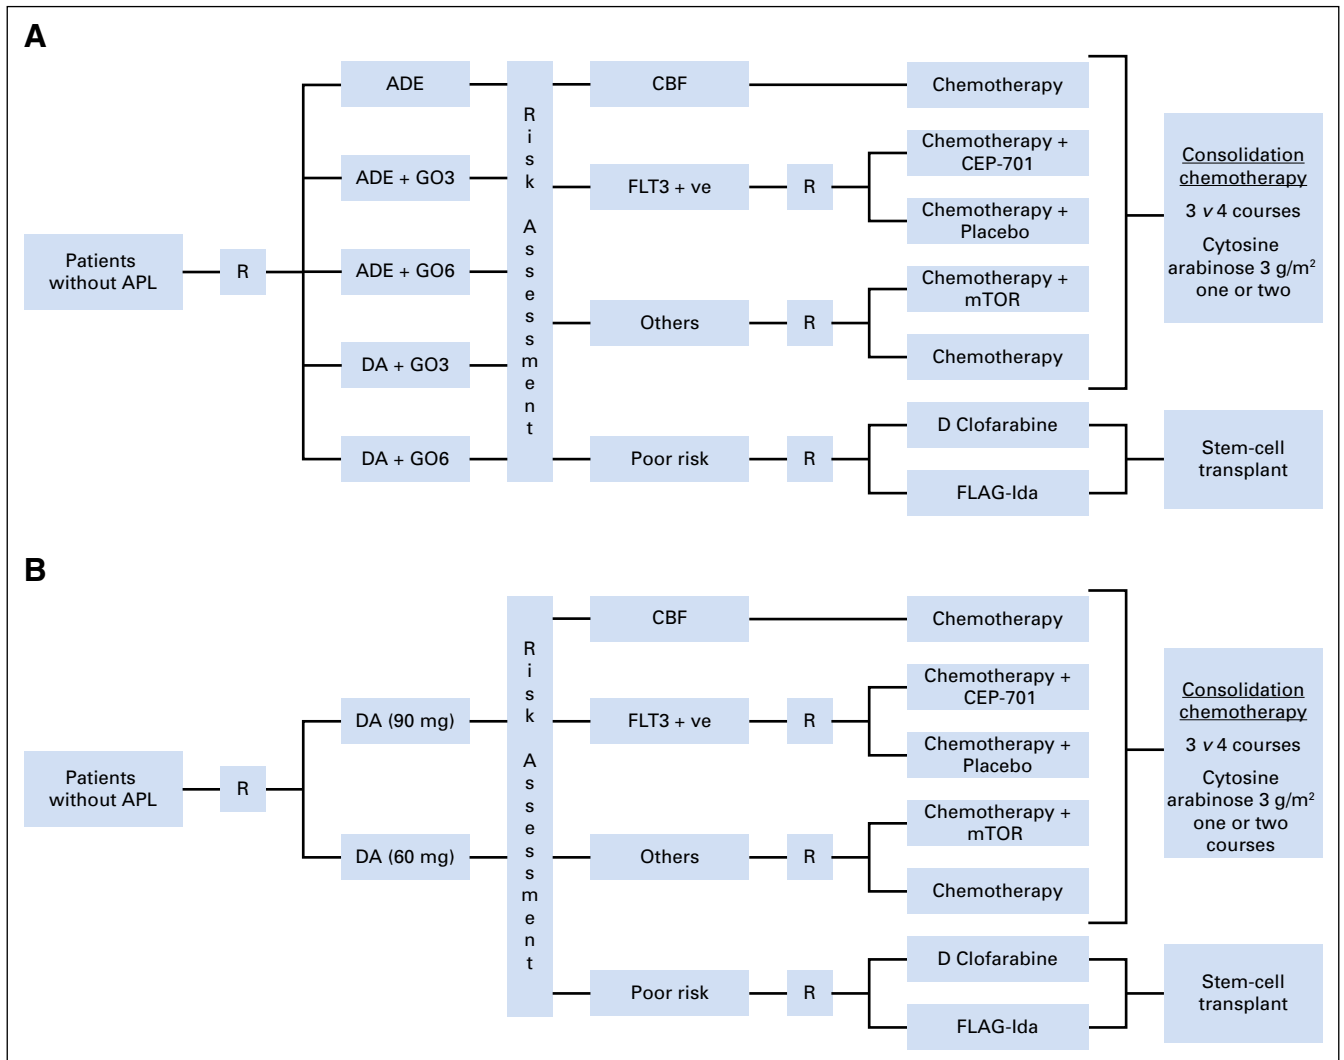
A

Patients without APL

R

ADE

ADE + GO3

ADE + GO6

DA + GO3

DA + GO6

Risk Assessment

CBF

FLT3 + ve

Others

Poor risk

R

R

R

Chemotherapy

Chemotherapy + CEP-701

Chemotherapy + Placebo

Chemotherapy + mTOR

Chemotherapy

D Clofarabine

FLAG-Ida

Consolidation chemotherapy

3 $v$ 4 courses

Cytosine arabinose 3 g/m$^2$ one or two

Stem-cell transplant

B

Patients without APL

R

DA (90 mg)

DA (60 mg)

Risk Assessment

CBF

FLT3 + ve

Others

Poor risk

R

R

R

Chemotherapy

Chemotherapy + CEP-701

Chemotherapy + Placebo

Chemotherapy + mTOR

Chemotherapy

D Clofarabine

FLAG-Ida

Consolidation chemotherapy

3 $v$ 4 courses

Cytosine arabinose 3 g/m$^2$ one or two courses

Stem-cell transplant